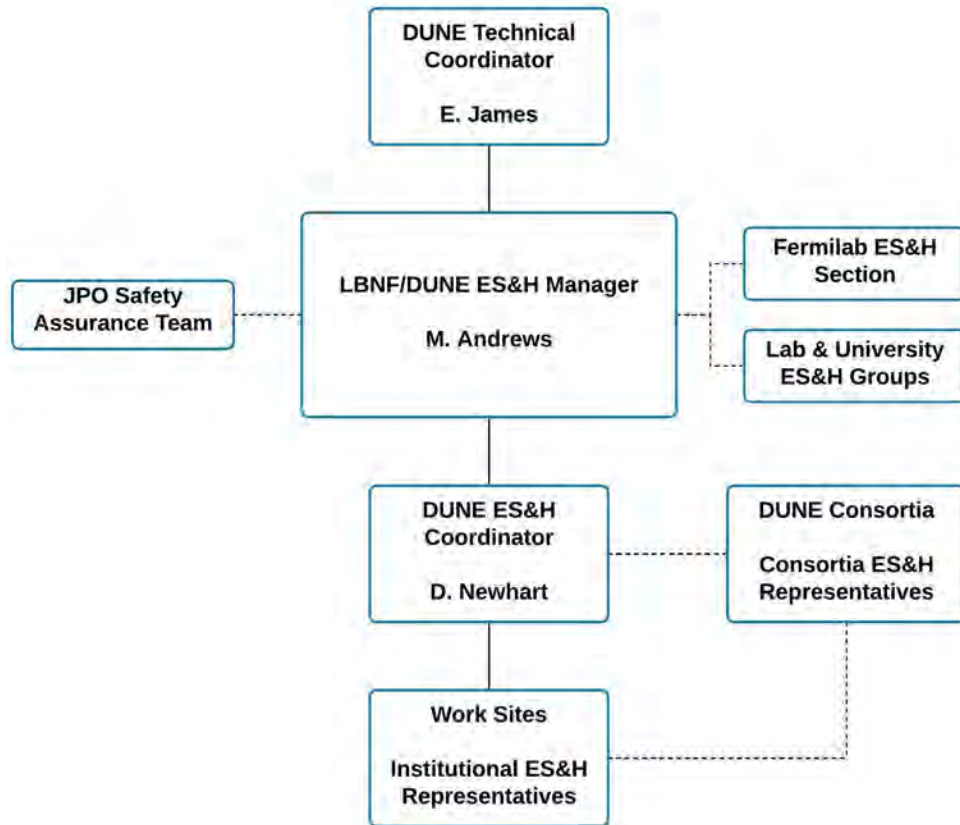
DUNE Technical Coordinator

E. James

JPO Safety Assurance Team

LBNF/DUNE ES&H Manager

M. Andrews

Fermilab ES&H Section

Lab & University ES&H Groups

DUNE ES&H Coordinator

D. Newhart

DUNE Consortia

Consortia ES&H Representatives

Work Sites

Institutional ES&H Representatives